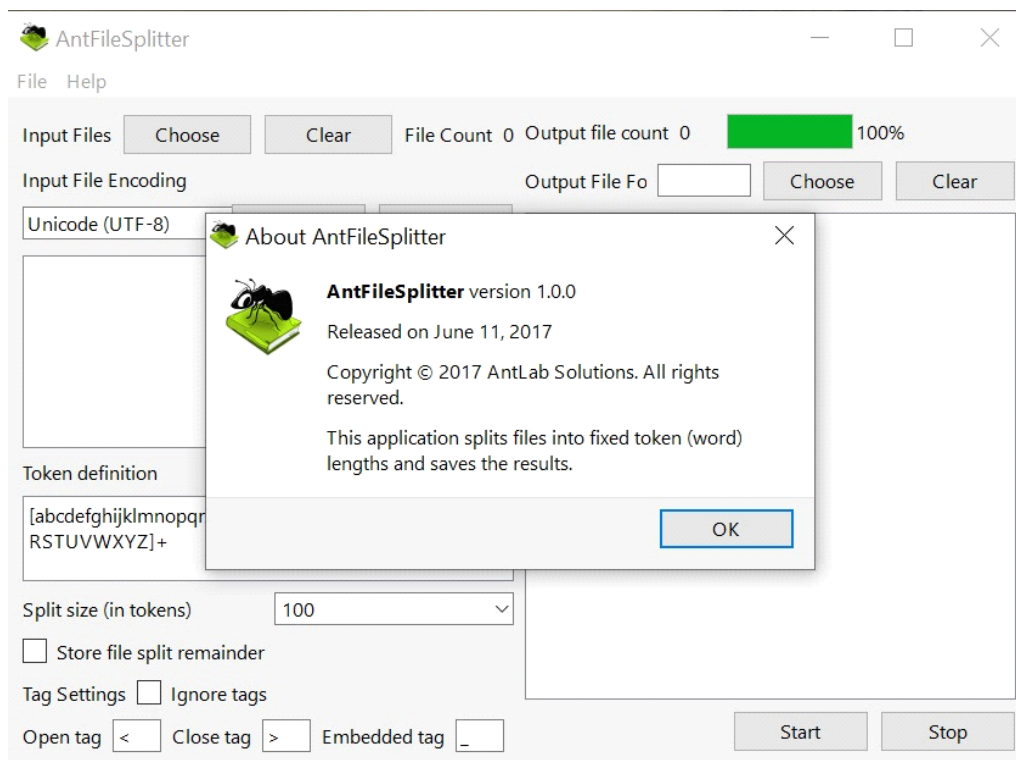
AntFileSplitter

File Help

Input Files Choose Clear File Count 0 Output file count 0 100%

Input File Encoding

Output File Fo Choose Clear

Unicode (UTF-8)

About AntFileSplitter

AntFileSplitter version 1.0.0

Released on June 11, 2017

Copyright © 2017 AntLab Solutions. All rights reserved.

This application splits files into fixed token (word) lengths and saves the results.

OK

Token definition

[abcdefghijklmnopqr RSTUVWXYZ]+

Split size (in tokens) 100

Store file split remainder

Tag Settings Ignore tags

Open tag < Close tag > Embedded tag _

Start Stop